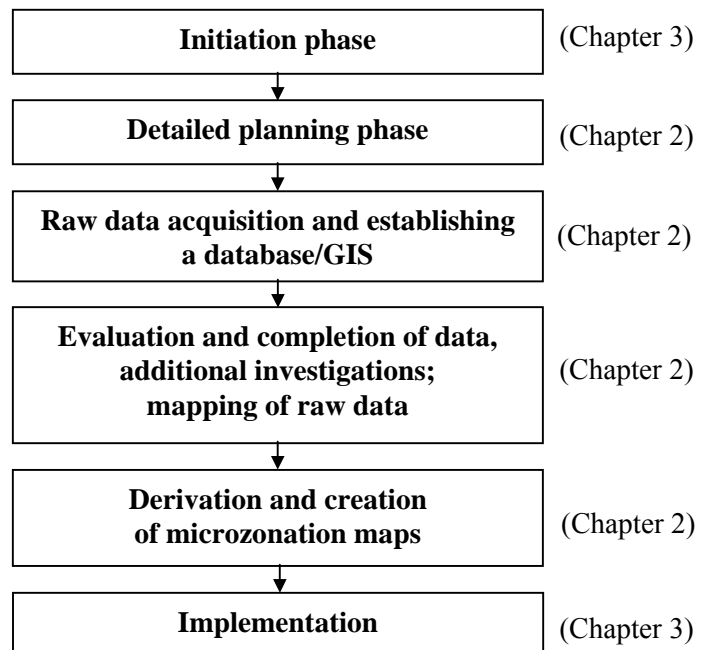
Initiation phase (Chapter 3)

Detailed planning phase (Chapter 2)

Raw data acquisition and establishing a database/GIS (Chapter 2)

Evaluation and completion of data, additional investigations; mapping of raw data (Chapter 2)

Derivation and creation of microzonation maps (Chapter 2)

Implementation (Chapter 3)